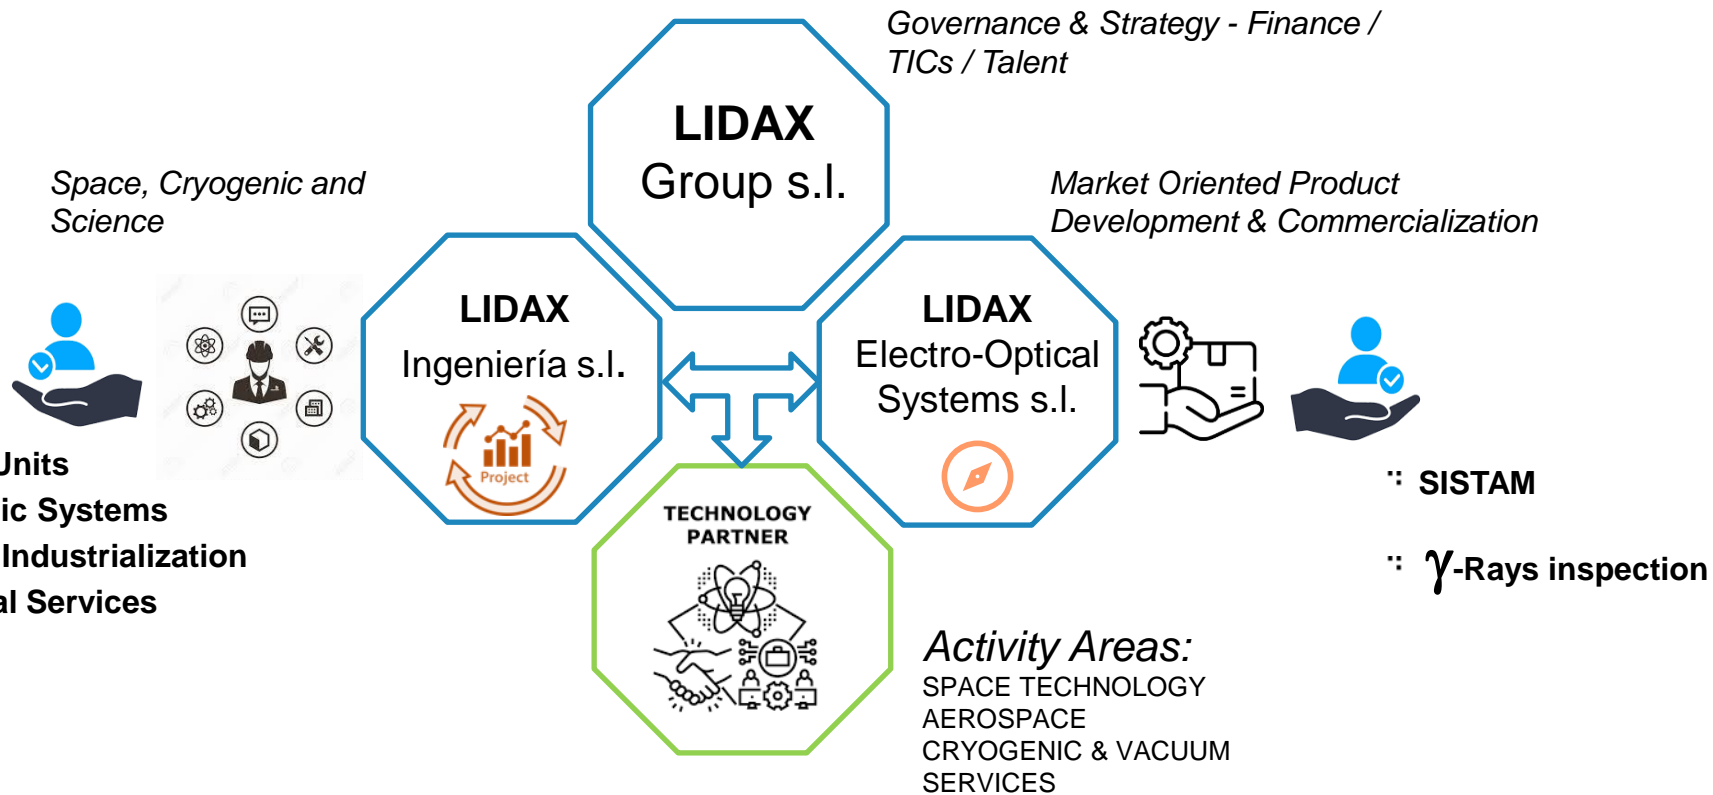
Governance & Strategy - Finance / TICs / Talent

LIDAX
Group s.l.

Space, Cryogenic and Science

Market Oriented Product Development & Commercialization

LIDAX
Ingeniería s.l.

Project

LIDAX
Electro-Optical Systems s.l.

Units
ic Systems
Industrialization
al Services

TECHNOLOGY PARTNER

∵ SISTAM

∵ $\gamma$-Rays inspection

Activity Areas:
SPACE TECHNOLOGY
AEROSPACE
CRYOGENIC & VACUUM
SERVICES